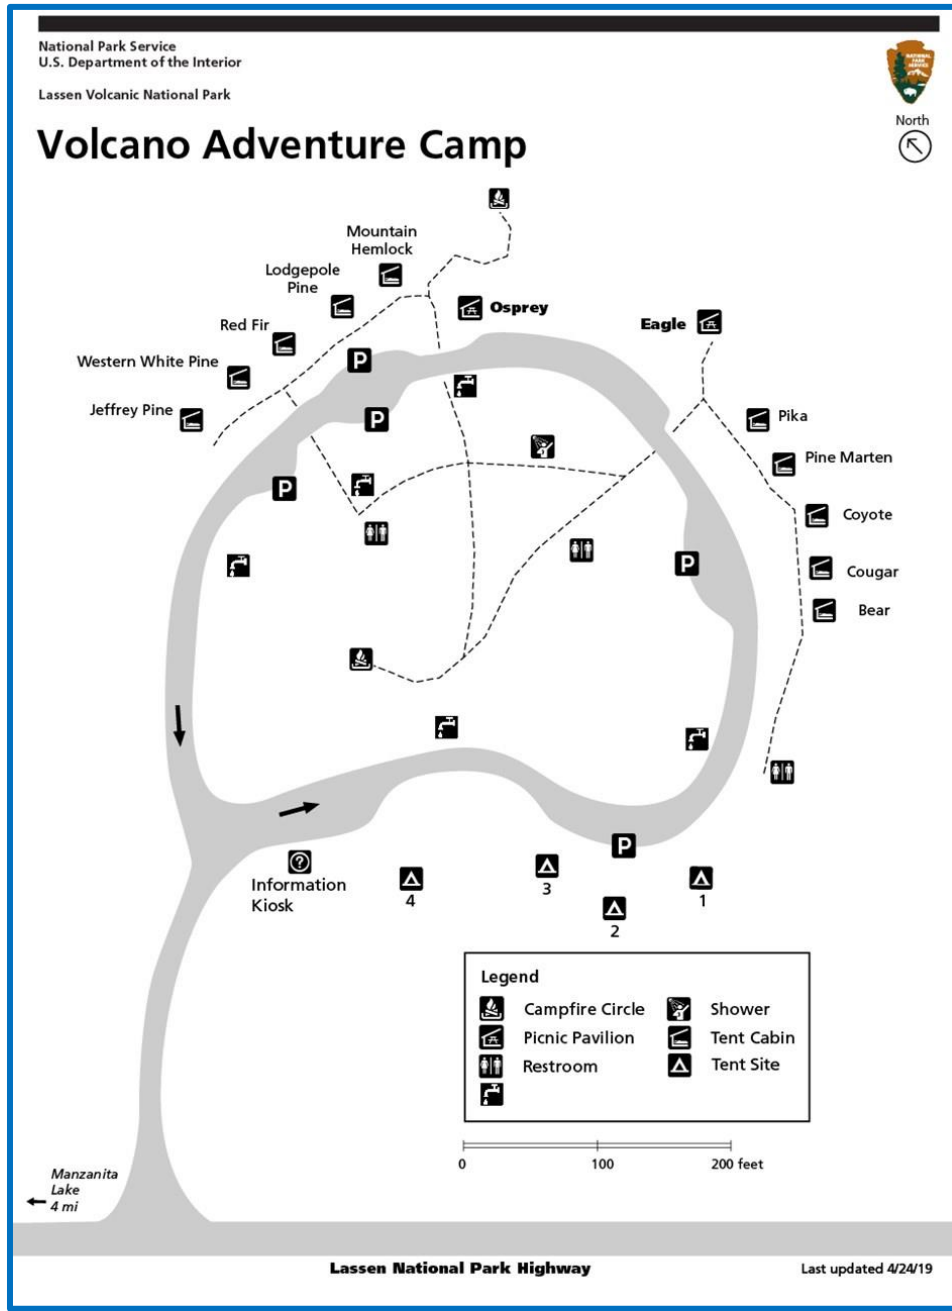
National Park Service
U.S. Department of the Interior

Lassen Volcanic National Park

Volcano Adventure Camp

North

Mountain Hemlock

Lodgepole Pine

Osprey

Red Fir

Eagle

Western White Pine

Jeffrey Pine

Pika

Pine Marten

Coyote

Cougar

Bear

P

P

P

P

P

Information Kiosk

4

3

2

1

Legend

| | |
|---|---|
| Campfire Circle | Shower |
| Picnic Pavilion | Tent Cabin |
| Restroom | Tent Site |

0 100 200 feet

Manzanita Lake 4 mi

Lassen National Park Highway

Last updated 4/24/19